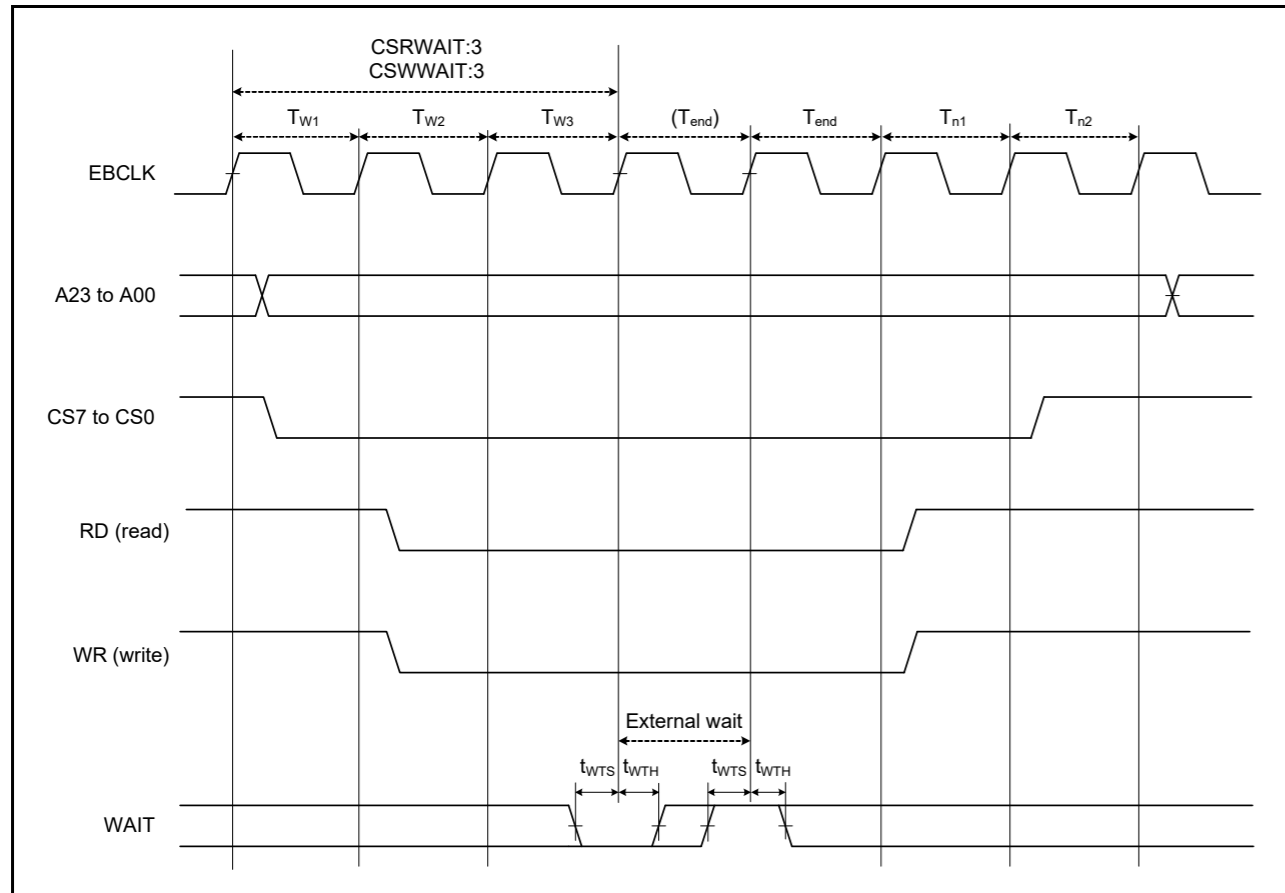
CSRWAIT:3
CSWWAIT:3

$T_{W1}$ $T_{W2}$ $T_{W3}$ $(T_{end})$ $T_{end}$ $T_{n1}$ $T_{n2}$

EBCLK

A23 to A00

CS7 to CS0

RD (read)

WR (write)

External wait

$t_{WTS}$ $t_{WTH}$ $t_{WTS}$ $t_{WTH}$

WAIT